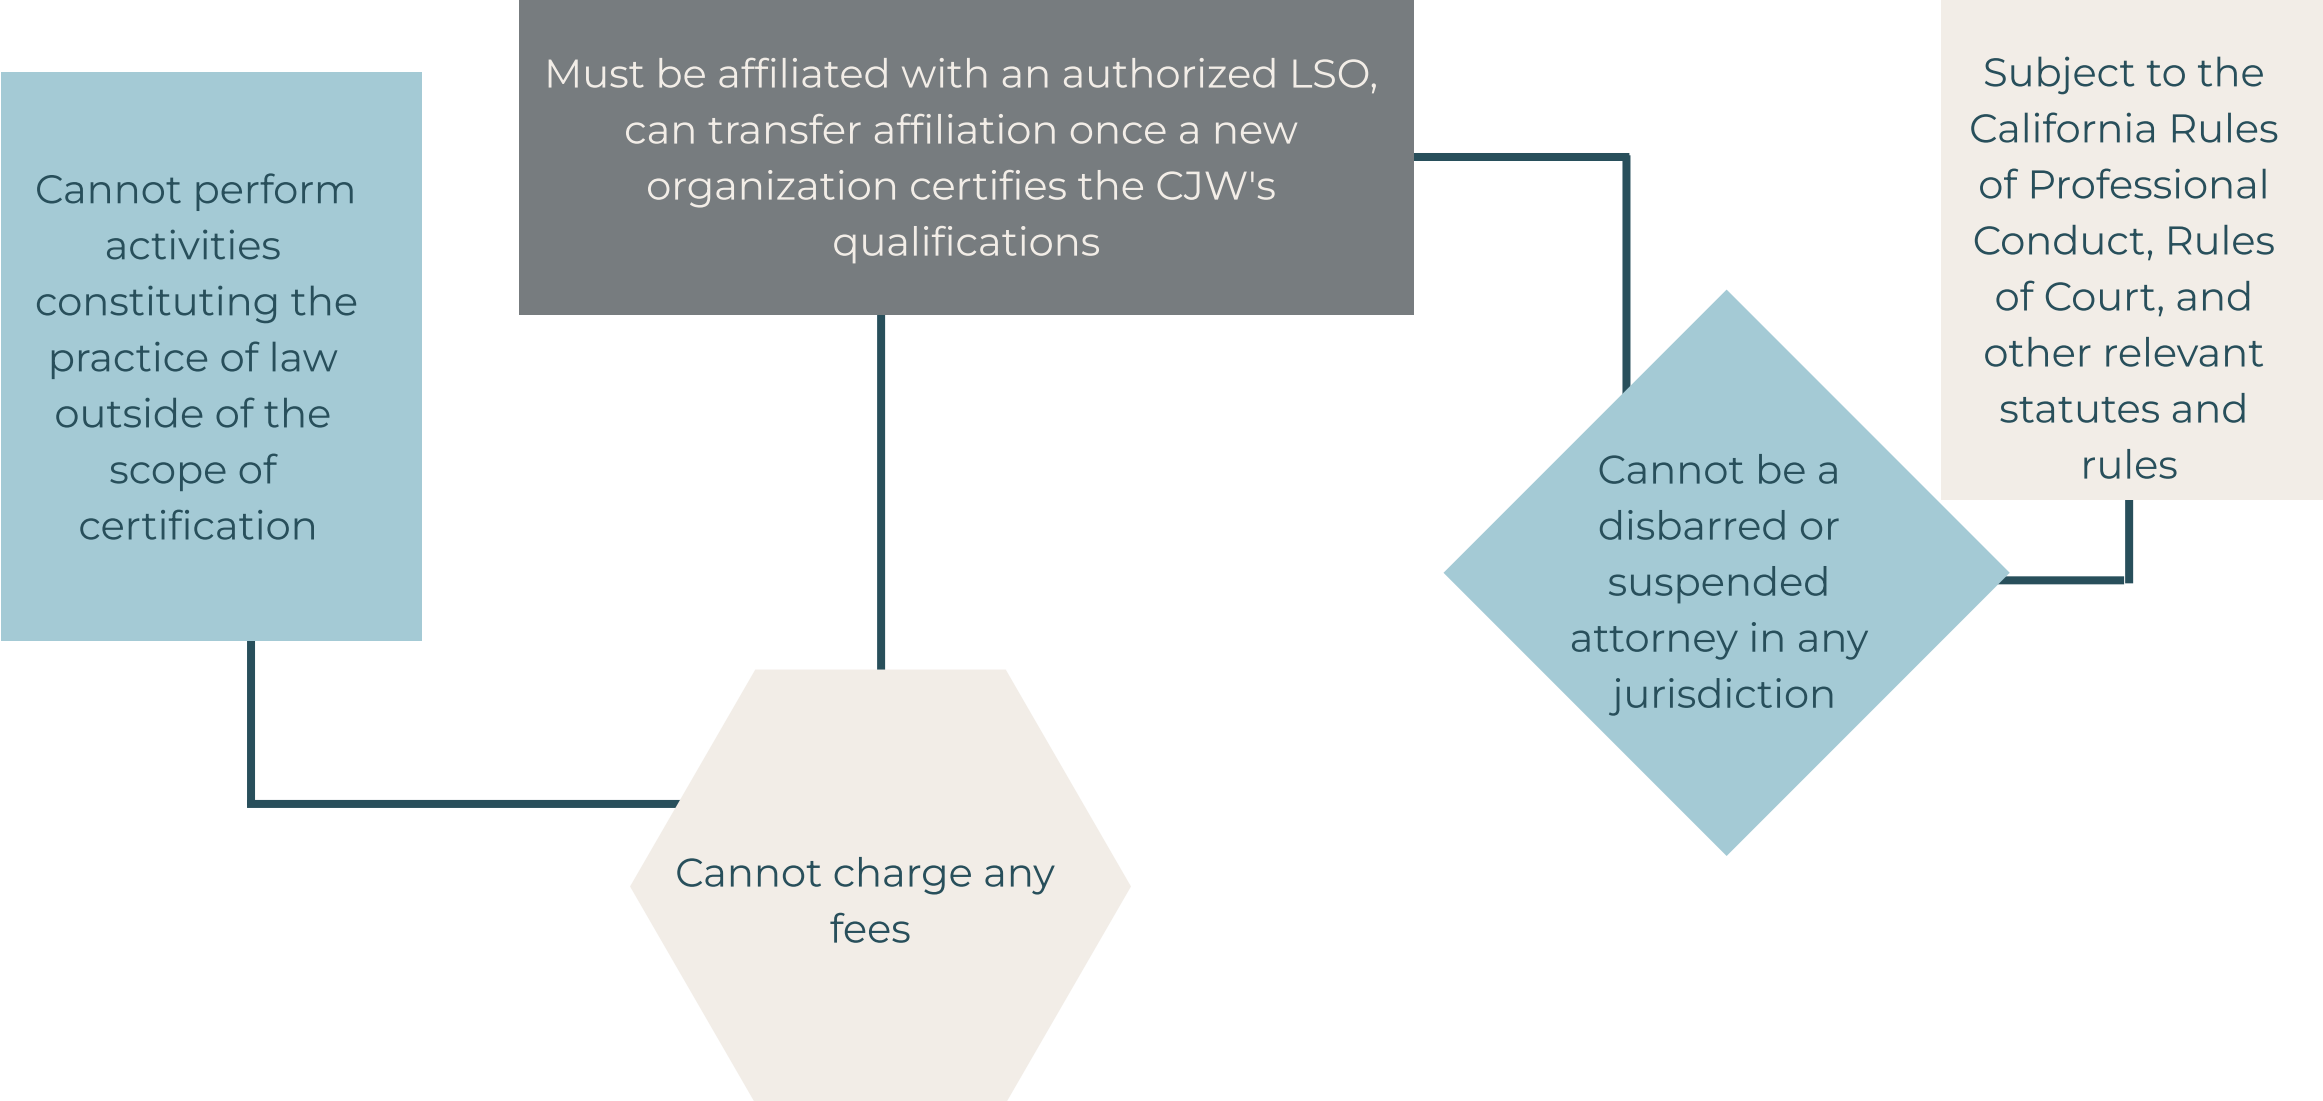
Must be affiliated with an authorized LSO, can transfer affiliation once a new organization certifies the CJW's qualifications

Cannot perform activities constituting the practice of law outside of the scope of certification

Subject to the California Rules of Professional Conduct, Rules of Court, and other relevant statutes and rules

Cannot be a disbarred or suspended attorney in any jurisdiction

Cannot charge any fees